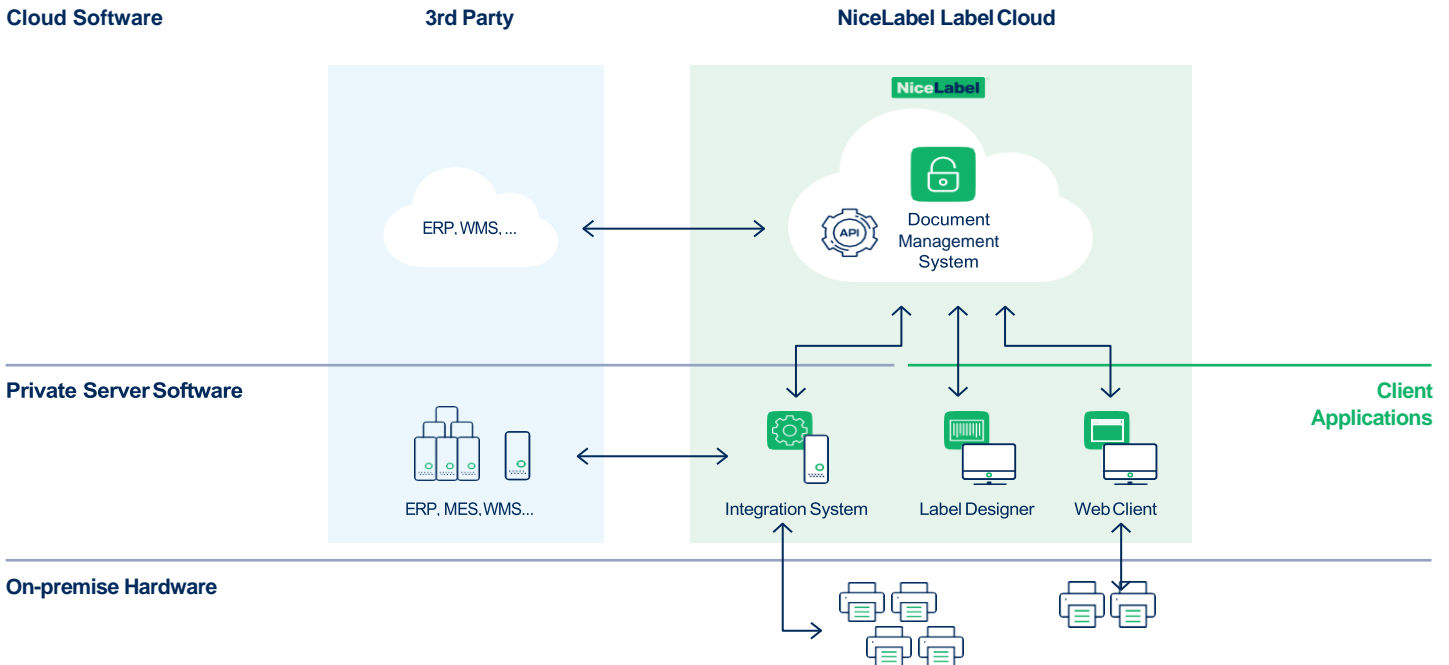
Cloud Software

3rd Party

NiceLabel Label Cloud

NiceLabel

ERP, WMS, ...

API

Document Management System

Private Server Software

Client Applications

ERP, MES, WMS...

Integration System

Label Designer

Web Client

On-premise Hardware